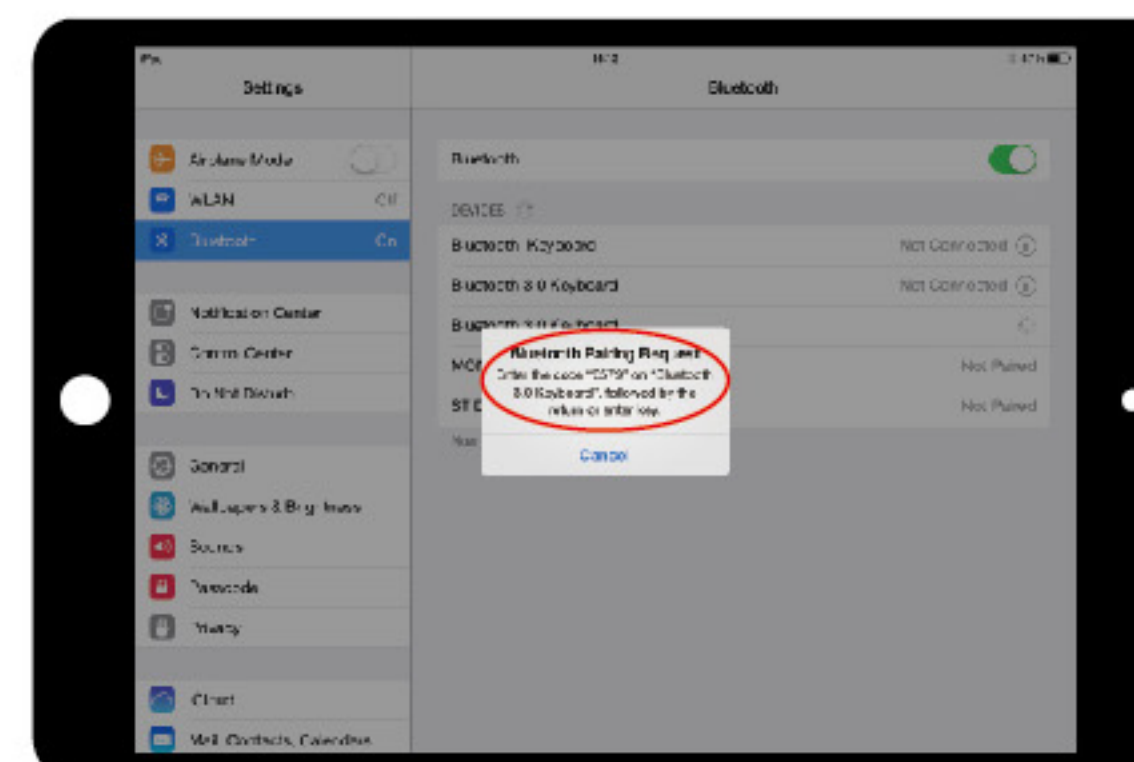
iPad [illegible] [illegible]

Settings

Bluetooth

Airplane Mode

WLAN Off

Bluetooth On

Notification Center

Control Center

Do Not Disturb

General

Wallpapers & Brightness

Sounds

Passcode

Privacy

iCloud

Mail, Contacts, Calendars

Bluetooth

DEVICES

Bluetooth Keyboard Not Connected

Bluetooth 3.0 Keyboard Not Connected

Bluetooth 3.0 Keyboard

MO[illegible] Not Paired

ST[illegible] Not Paired

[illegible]

Bluetooth Pairing Request

Enter the code "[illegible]" on "Bluetooth 3.0 Keyboard", followed by the return or enter key.

Cancel